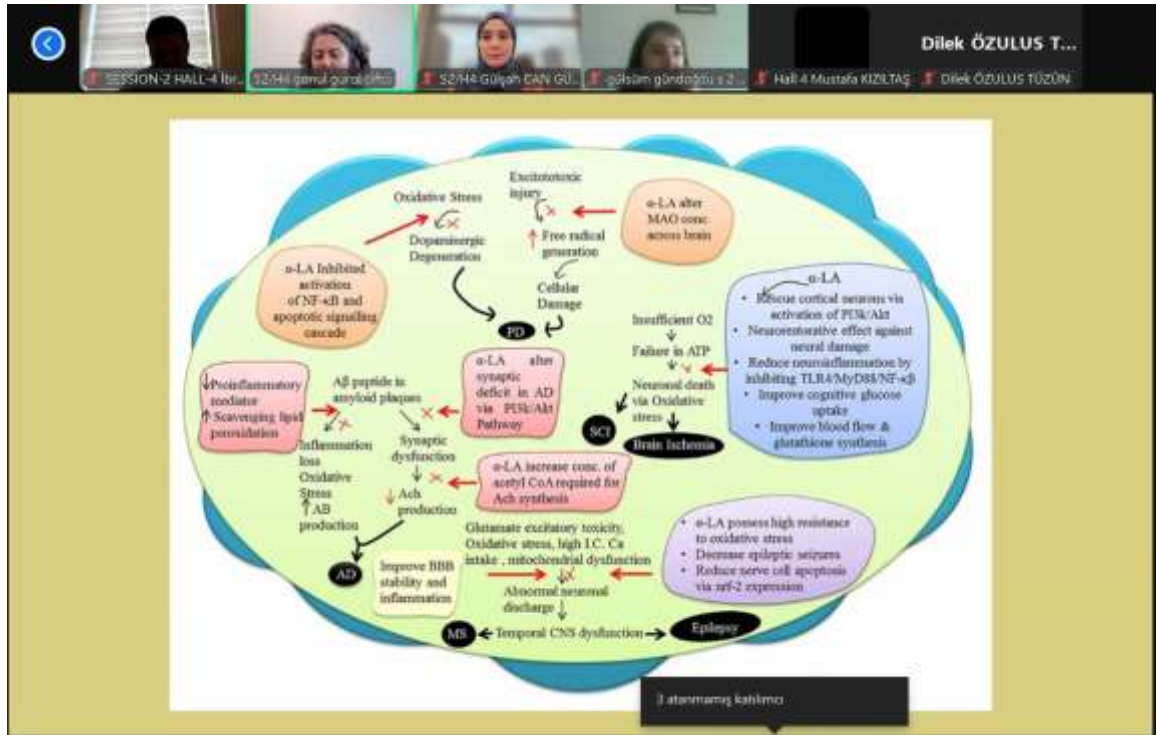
Dilek ÖZULUS T...

SESSION-2 HALL-4 İbr...

S2/H4 şemsi gürel çift...

S2/H4 Gülşah CAN GÜ...

gülsüm gündoğdu s 2...

Hall 4 Mustafa KIZILTAŞ

Dilek ÖZULUS TÜZÜN

Oxidative Stress

Dopaminergic Degeneration

Excitotoxic injury

Free radical generation

Cellular Damage

α-LA alter MAO conc across brain

α-LA Inhibited activation of NF-κβ and apoptotic signalling cascade

PD

α-LA

• Rescue cortical neurons via activation of PI3k/Akt

• Neurorestorative effect against neural damage

• Reduce neuroinflammation by inhibiting TLR4/MyD88/NF-κβ

• Improve cognitive glucose uptake

• Improve blood flow & glutathione synthesis

Insufficient O2

Failure in ATP

Neuronal death via Oxidative stress

SCI

Brain Ischemia

Proinflammatory mediator

Scavenging lipid peroxidation

Aβ peptide in amyloid plaques

α-LA alter synaptic deficit in AD via PI3k/Akt Pathway

Inflammation loss Oxidative Stress

AB production

Synaptic dysfunction

Ach production

α-LA increase conc. of acetyl CoA required for Ach synthesis

AD

Improve BBB stability and inflammation

Glutamate excitatory toxicity, Oxidative stress, high I.C. Ca intake, mitochondrial dysfunction

Abnormal neuronal discharge

α-LA possess high resistance to oxidative stress

• Decrease epileptic seizures

• Reduce nerve cell apoptosis via nrf-2 expression

MS

Temporal CNS dysfunction

Epilepsy

3 atanmamış katılımcı